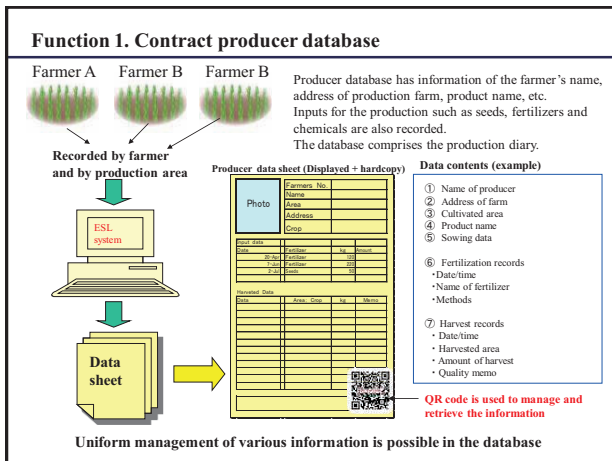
Function 1. Contract producer database

Farmer A Farmer B Farmer B

Producer database has information of the farmer's name, address of production farm, product name, etc. Inputs for the production such as seeds, fertilizers and chemicals are also recorded. The database comprises the production diary.

Recorded by farmer and by production area

ESL system

Data sheet

Producer data sheet (Displayed + hardcopy)

| Photo | Farmers No. | |
|---|---|---|
| | Name | |
| | Area | |
| | Address | |
| | Crop | |

Input data

| Date | | kg | Amount |
|---|---|---|---|
| 20-Apr | Fertilizer | 120 | |
| 7-Jun | Fertilizer | 220 | |
| 2-Jul | Seeds | 50 | |

Harvested Data

| Date | Area | Crop | kg | Memo |
|---|---|---|---|---|

Data contents (example)

① Name of producer
② Address of farm
③ Cultivated area
④ Product name
⑤ Sowing data

⑥ Fertilization records
・Date/time
・Name of fertilizer
・Methods

⑦ Harvest records
・Date/time
・Harvested area
・Amount of harvest
・Quality memo

QR code is used to manage and retrieve the information

Uniform management of various information is possible in the database